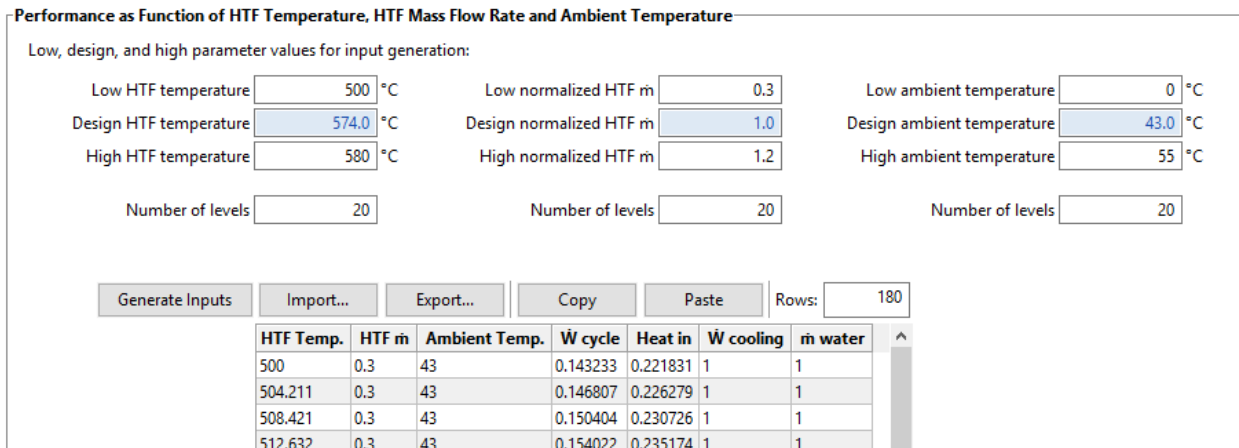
Performance as Function of HTF Temperature, HTF Mass Flow Rate and Ambient Temperature

Low, design, and high parameter values for input generation:

Low HTF temperature 500 °C
Design HTF temperature 574.0 °C
High HTF temperature 580 °C

Low normalized HTF ṁ 0.3
Design normalized HTF ṁ 1.0
High normalized HTF ṁ 1.2

Low ambient temperature 0 °C
Design ambient temperature 43.0 °C
High ambient temperature 55 °C

Number of levels 20

Number of levels 20

Number of levels 20

Generate Inputs | Import... | Export... | Copy | Paste | Rows: 180

| HTF Temp. | HTF ṁ | Ambient Temp. | Ẇ cycle | Heat in | Ẇ cooling | ṁ water |
|---|---|---|---|---|---|---|
| 500 | 0.3 | 43 | 0.143233 | 0.221831 | 1 | 1 |
| 504.211 | 0.3 | 43 | 0.146807 | 0.226279 | 1 | 1 |
| 508.421 | 0.3 | 43 | 0.150404 | 0.230726 | 1 | 1 |
| 512.632 | 0.3 | 43 | 0.154022 | 0.235174 | 1 | 1 |